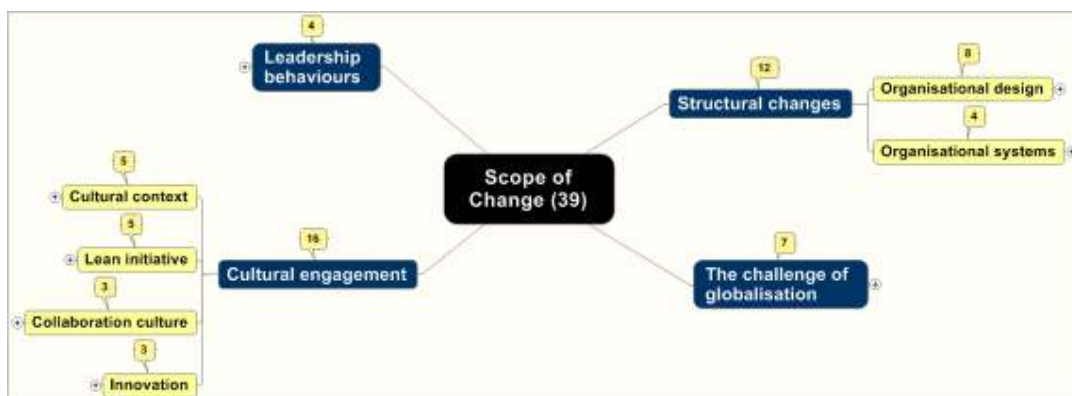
Scope of Change (39)

4
Leadership behaviours

12
Structural changes

8
Organisational design

4
Organisational systems

16
Cultural engagement

5
Cultural context

5
Lean initiative

3
Collaboration culture

3
Innovation

7
The challenge of globalisation